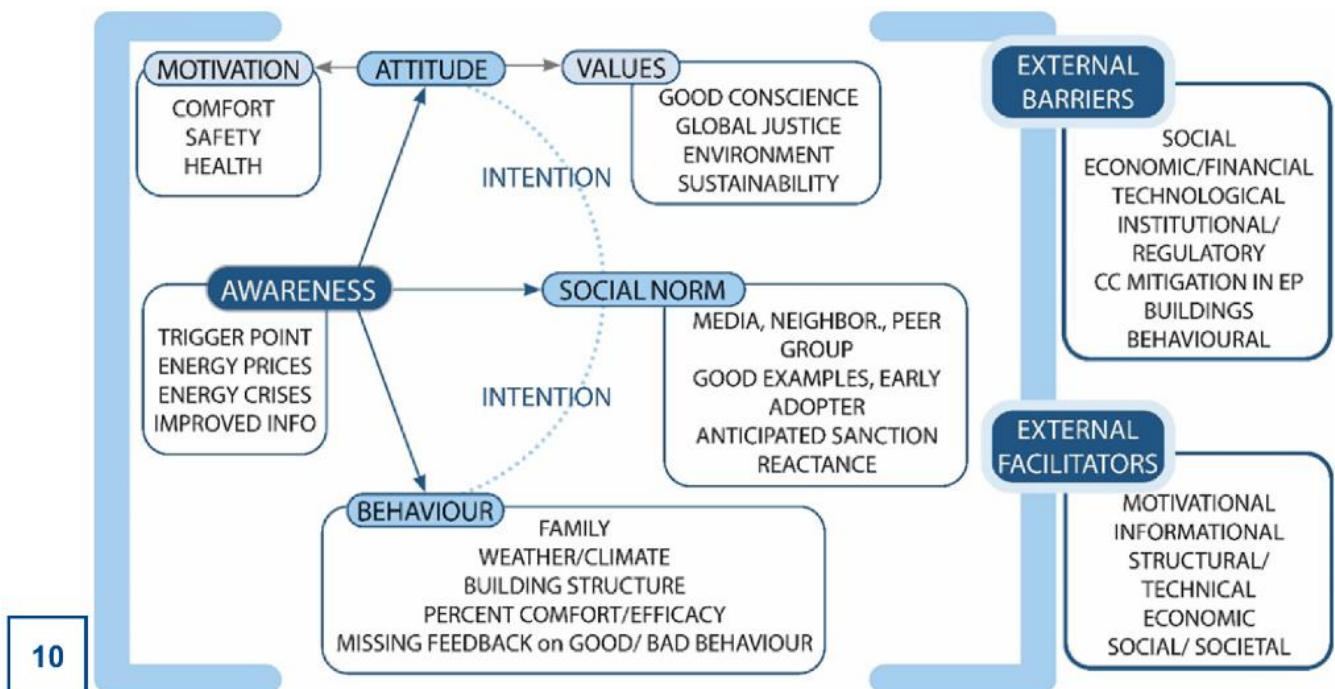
MOTIVATION
COMFORT
SAFETY
HEALTH

ATTITUDE

VALUES
GOOD CONSCIENCE
GLOBAL JUSTICE
ENVIRONMENT
SUSTAINABILITY

INTENTION

AWARENESS
TRIGGER POINT
ENERGY PRICES
ENERGY CRISES
IMPROVED INFO

SOCIAL NORM
MEDIA, NEIGHBOR., PEER GROUP
GOOD EXAMPLES, EARLY ADOPTER
ANTICIPATED SANCTION
REACTANCE

INTENTION

BEHAVIOUR
FAMILY
WEATHER/CLIMATE
BUILDING STRUCTURE
PERCENT COMFORT/EFFICACY
MISSING FEEDBACK on GOOD/ BAD BEHAVIOUR

EXTERNAL BARRIERS
SOCIAL
ECONOMIC/FINANCIAL
TECHNOLOGICAL
INSTITUTIONAL/ REGULATORY
CC MITIGATION IN EP BUILDINGS
BEHAVIOURAL

EXTERNAL FACILITATORS
MOTIVATIONAL
INFORMATIONAL
STRUCTURAL/ TECHNICAL
ECONOMIC
SOCIAL/ SOCIETAL

10